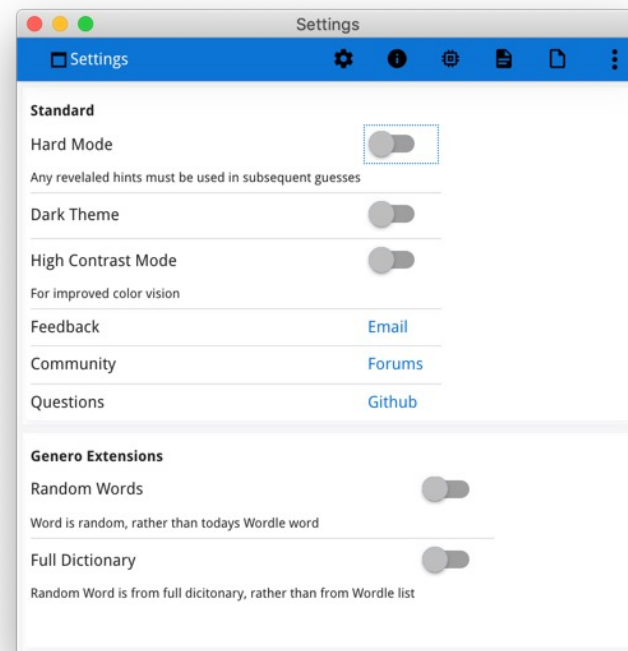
Settings

Settings

Standard

Hard Mode

Any revelaled hints must be used in subsequent guesses

Dark Theme

High Contrast Mode

For improved color vision

Feedback Email

Community Forums

Questions Github

Genero Extensions

Random Words

Word is random, rather than todays Wordle word

Full Dictionary

Random Word is from full dicitonary, rather than from Wordle list